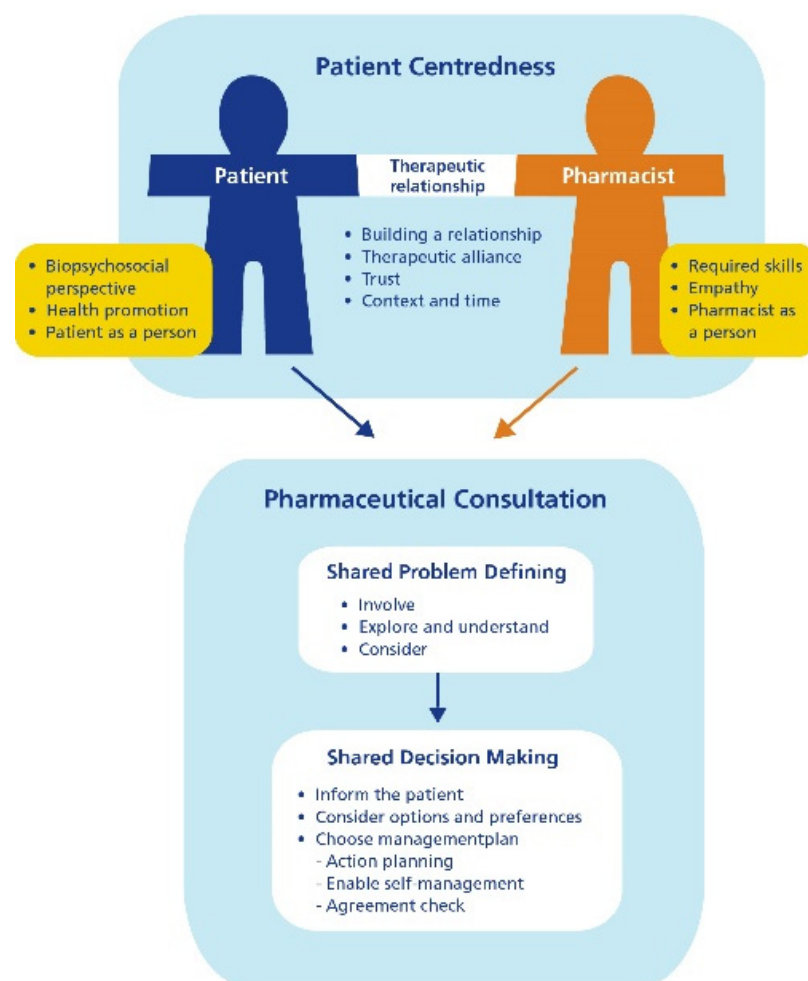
Patient Centredness

Patient

Therapeutic relationship

Pharmacist

• Building a relationship
• Therapeutic alliance
• Trust
• Context and time

• Biopsychosocial perspective
• Health promotion
• Patient as a person

• Required skills
• Empathy
• Pharmacist as a person

Pharmaceutical Consultation

Shared Problem Defining
• Involve
• Explore and understand
• Consider

Shared Decision Making
• Inform the patient
• Consider options and preferences
• Choose managementplan
- Action planning
- Enable self-management
- Agreement check